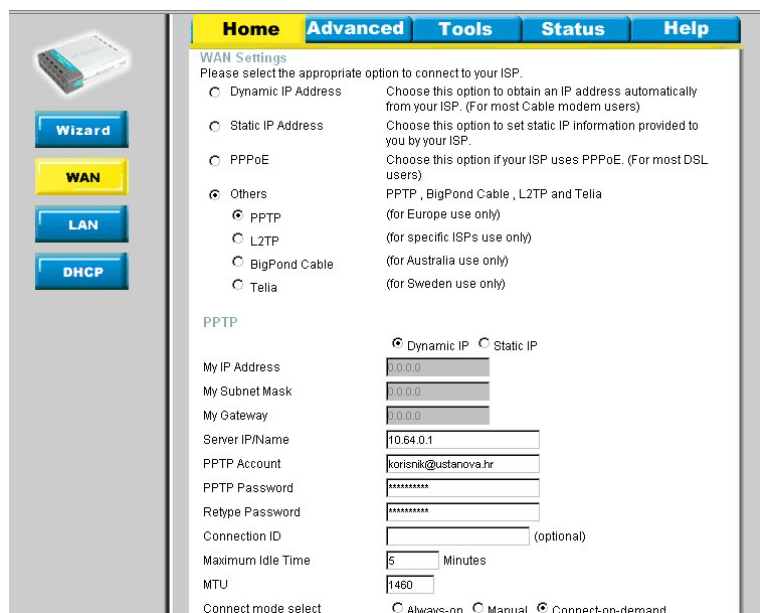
Home Advanced Tools Status Help

Wizard

WAN

LAN

DHCP

WAN Settings
Please select the appropriate option to connect to your ISP.

| | |
|---|---|
| Dynamic IP Address | Choose this option to obtain an IP address automatically from your ISP. (For most Cable modem users) |
| Static IP Address | Choose this option to set static IP information provided to you by your ISP. |
| PPPoE | Choose this option if your ISP uses PPPoE. (For most DSL users) |
| Others | PPTP , BigPond Cable , L2TP and Telia |
| PPTP | (for Europe use only) |
| L2TP | (for specific ISPs use only) |
| BigPond Cable | (for Australia use only) |
| Telia | (for Sweden use only) |

PPTP

Dynamic IP Static IP

| | |
|---|---|
| My IP Address | 0.0.0.0 |
| My Subnet Mask | 0.0.0.0 |
| My Gateway | 0.0.0.0 |
| Server IP/Name | 10.64.0.1 |
| PPTP Account | korisnik@ustanova.hr |
| PPTP Password | ********** |
| Retype Password | ********** |
| Connection ID | (optional) |
| Maximum Idle Time | 5 Minutes |
| MTU | 1460 |
| Connect mode select | Always-on Manual Connect-on-demand |